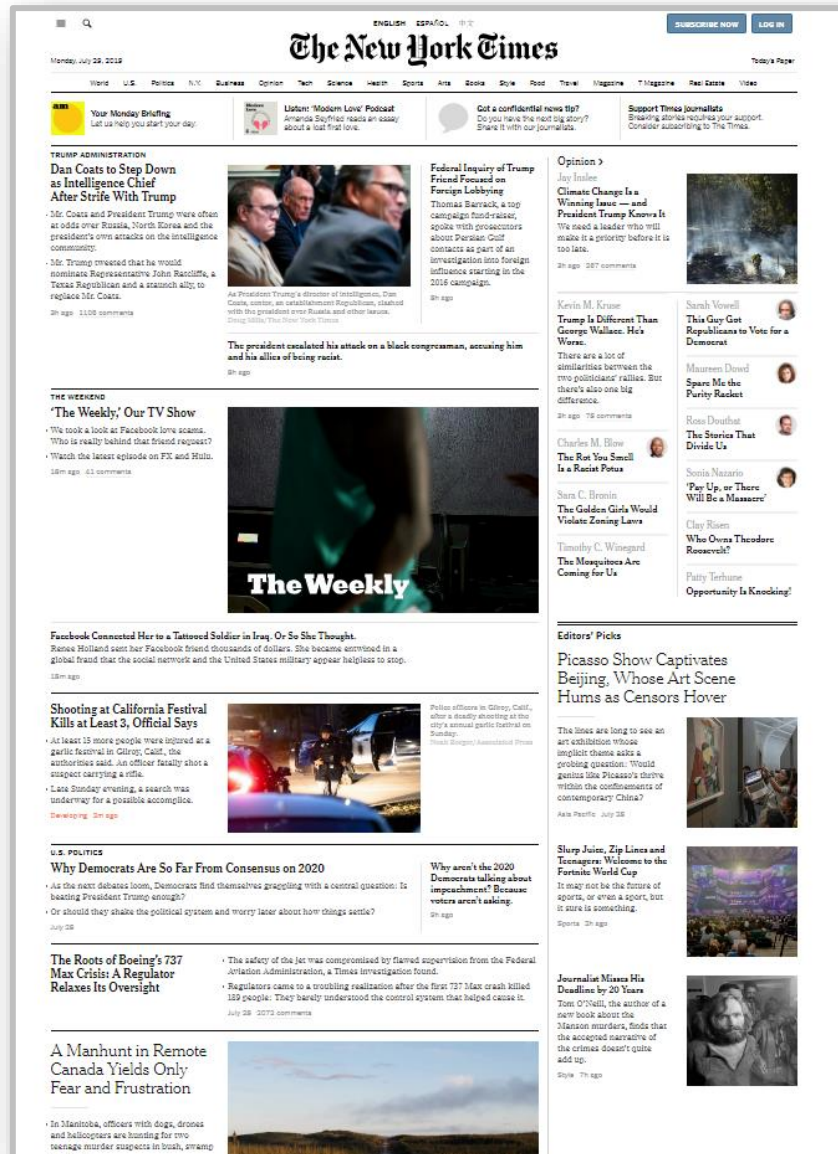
ENGLISH ESPAÑOL 中文

SUBSCRIBE NOW LOG IN

Monday, July 29, 2019

The New York Times

Today's Paper

World U.S. Politics N.Y. Business Opinion Tech Science Health Sports Arts Books Style Food Travel Magazine T Magazine Real Estate Video

Your Monday Briefing
Let us help you start your day.

Listen: 'Modern Love' Podcast
Amanda Seyfried reads an essay about a lost first love.

Got a confidential news tip?
Do you have the next big story? Share it with our journalists.

Support Times journalists
Breaking stories requires your support. Consider subscribing to The Times.

TRUMP ADMINISTRATION

Dan Coats to Step Down as Intelligence Chief After Strife With Trump

Mr. Coats and President Trump were often at odds over Russia, North Korea and the president's own attacks on the intelligence community.

Mr. Trump tweeted that he would nominate Representative John Ratcliffe, a Texas Republican and a staunch ally, to replace Mr. Coats.

3h ago 1105 comments

As President Trump's director of intelligence, Dan Coats, center, an establishment Republican, clashed with the president over Russia and other issues.
Doug Mills/The New York Times

Federal Inquiry of Trump Friend Focused on Foreign Lobbying

Thomas Barrack, a top campaign fund-raiser, spoke with prosecutors about Persian Gulf contacts as part of an investigation into foreign influence starting in the 2016 campaign.

8h ago

The president escalated his attack on a black congressman, accusing him and his allies of being racist.

8h ago

Opinion >

Jay Inslee
Climate Change Is a Winning Issue — and President Trump Knows It
We need a leader who will make it a priority before it is too late.
3h ago 287 comments

Kevin M. Kruse
Trump Is Different Than George Wallace. He's Worse.
There are a lot of similarities between the two politicians' rallies. But there's also one big difference.
3h ago 78 comments

Sarah Vowell
This Guy Got Republicans to Vote for a Democrat

Maureen Dowd
Spare Me the Purity Racket

Ross Douthat
The Stories That Divide Us

Charles M. Blow
The Rot You Smell Is a Racist Potus

Sonia Nazario
'Pay Up, or There Will Be a Massacre'

Sara C. Bronin
The Golden Girls Would Violate Zoning Laws

Clay Risen
Who Owns Theodore Roosevelt?

Timothy C. Winegard
The Mosquitoes Are Coming for Us

Patty Terhune
Opportunity Is Knocking!

THE WEEKEND

'The Weekly,' Our TV Show

We took a look at Facebook love scams. Who is really behind that friend request?

Watch the latest episode on FX and Hulu.

16m ago 41 comments

The Weekly

Facebook Connected Her to a Tattooed Soldier in Iraq. Or So She Thought.
Renee Holland sent her Facebook friend thousands of dollars. She became entwined in a global fraud that the social network and the United States military appear helpless to stop.

18m ago

Editors' Picks

Picasso Show Captivates Beijing, Whose Art Scene Hums as Censors Hover

The lines are long to see an art exhibition whose implicit theme asks a probing question: Would genius like Picasso's thrive within the confinements of contemporary China?

Asia Pacific July 28

Shooting at California Festival Kills at Least 3, Official Says

At least 15 more people were injured at a garlic festival in Gilroy, Calif., the authorities said. An officer fatally shot a suspect carrying a rifle.

Late Sunday evening, a search was underway for a possible accomplice.

Developing 3m ago

Police officers in Gilroy, Calif., after a deadly shooting at the city's annual garlic festival on Sunday.
Noah Berger/Associated Press

Slurp Juice, Zip Lines and Teenagers: Welcome to the Fortnite World Cup
It may not be the future of sports, or even a sport, but it sure is something.
Sports 3h ago

U.S. POLITICS

Why Democrats Are So Far From Consensus on 2020

As the next debates loom, Democrats find themselves grappling with a central question: Is beating President Trump enough?

Or should they shake the political system and worry later about how things settle?

July 28

Why aren't the 2020 Democrats talking about impeachment? Because voters aren't asking.

9h ago

The Roots of Boeing's 737 Max Crisis: A Regulator Relaxes Its Oversight

The safety of the jet was compromised by flawed supervision from the Federal Aviation Administration, a Times investigation found.

Regulators came to a troubling realization after the first 737 Max crash killed 189 people: They barely understood the control system that helped cause it.

July 28 2072 comments

Journalist Misses His Deadline by 20 Years
Tom O'Neill, the author of a new book about the Manson murders, finds that the accepted narrative of the crimes doesn't quite add up.
Style 7h ago

A Manhunt in Remote Canada Yields Only Fear and Frustration

In Manitoba, officers with dogs, drones and helicopters are hunting for two teenage murder suspects in bush, swamp